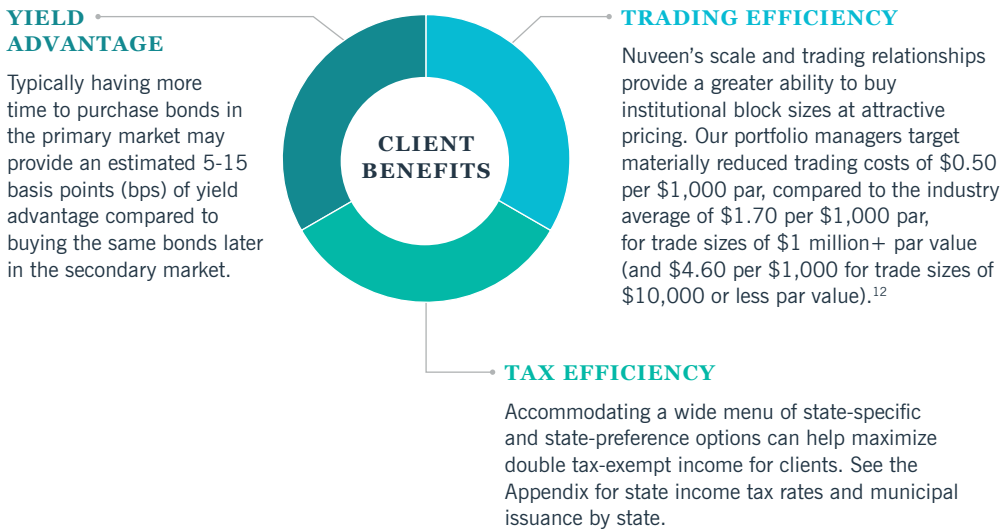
YIELD ADVANTAGE

Typically having more time to purchase bonds in the primary market may provide an estimated 5-15 basis points (bps) of yield advantage compared to buying the same bonds later in the secondary market.

CLIENT BENEFITS

TRADING EFFICIENCY

Nuveen's scale and trading relationships provide a greater ability to buy institutional block sizes at attractive pricing. Our portfolio managers target materially reduced trading costs of \$0.50 per \$1,000 par, compared to the industry average of \$1.70 per \$1,000 par, for trade sizes of \$1 million+ par value (and \$4.60 per \$1,000 for trade sizes of \$10,000 or less par value).$^{12}$

TAX EFFICIENCY

Accommodating a wide menu of state-specific and state-preference options can help maximize double tax-exempt income for clients. See the Appendix for state income tax rates and municipal issuance by state.